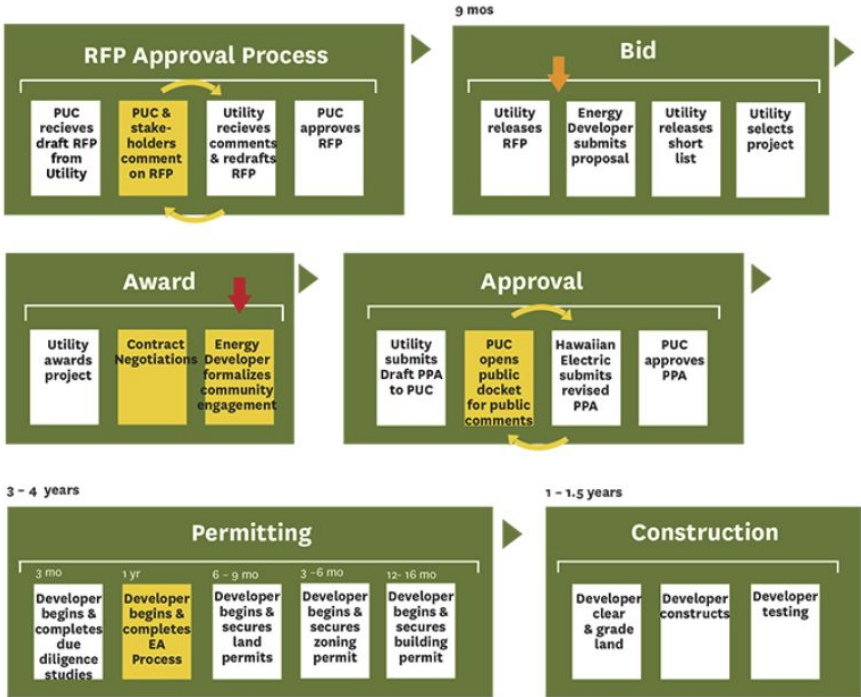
RFP Approval Process

PUC recieves draft RFP from Utility

PUC & stake-holders comment on RFP

Utility recieves comments & redrafts RFP

PUC approves RFP

9 mos

Bid

Utility releases RFP

Energy Developer submits proposal

Utility releases short list

Utility selects project

Award

Utility awards project

Contract Negotiations

Energy Developer formalizes community engagement

Approval

Utility submits Draft PPA to PUC

PUC opens public docket for public comments

Hawaiian Electric submits revised PPA

PUC approves PPA

3 - 4 years

Permitting

3 mo

Developer begins & completes due diligence studies

1 yr

Developer begins & completes EA Process

6 - 9 mo

Developer begins & secures land permits

3 -6 mo

Developer begins & secures zoning permit

12- 16 mo

Developer begins & secures building permit

1 - 1.5 years

Construction

Developer clear & grade land

Developer constructs

Developer testing